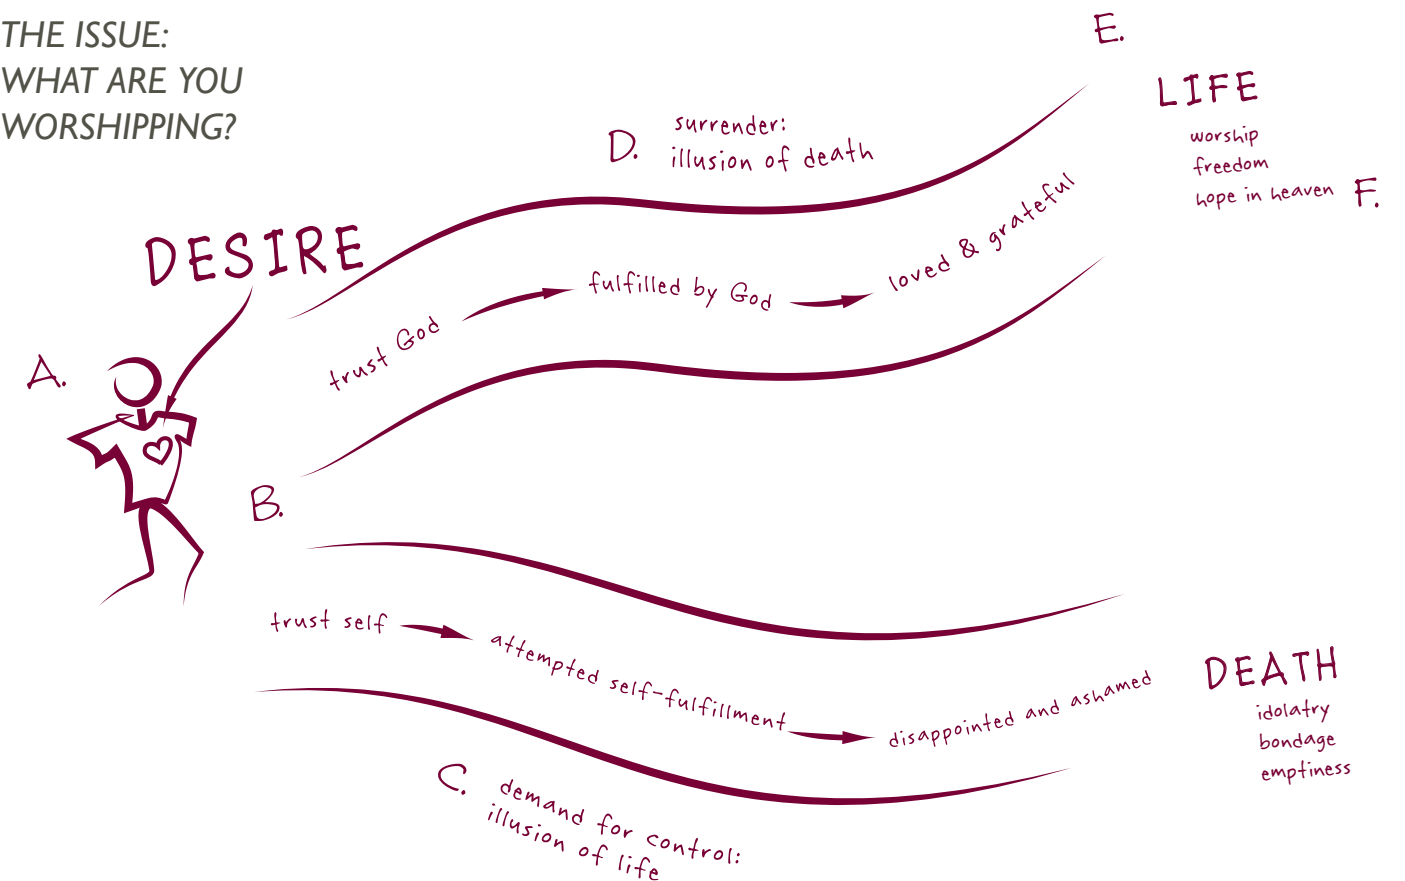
THE ISSUE:
WHAT ARE YOU
WORSHIPPING?

E.

LIFE
worship
freedom
hope in heaven F.

D. surrender:
illusion of death

DESIRE

trust God fulfilled by God loved & grateful

A.

B.

trust self attempted self-fulfillment disappointed and ashamed

DEATH
idolatry
bondage
emptiness

C. demand for control:
illusion of life